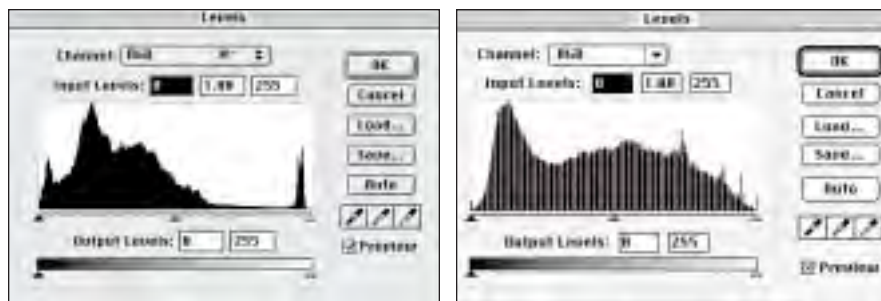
Levels

Channel: RGB

Input Levels: 0 1.00 255

OK

Cancel

Load...

Save...

Auto

Output Levels: 0 255

Preview

Levels

Channel: RGB

Input Levels: 0 1.00 255

OK

Cancel

Load...

Save...

Auto

Output Levels: 0 255

Preview